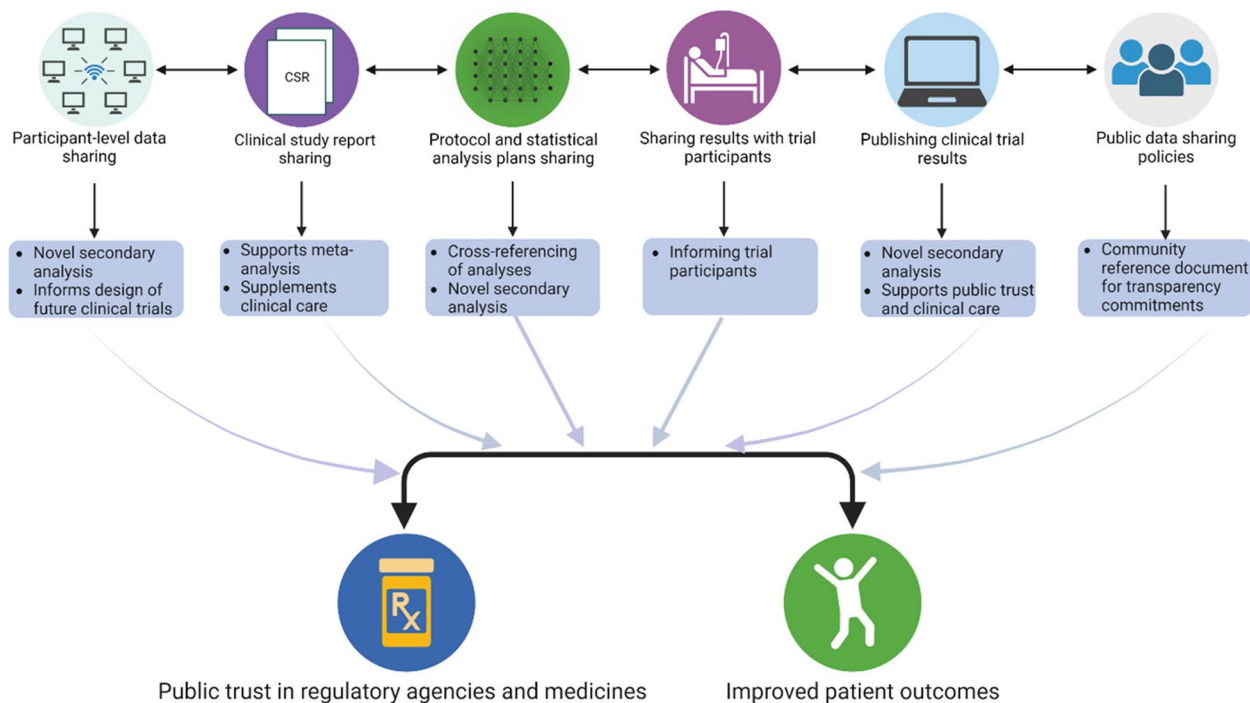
CSR

Participant-level data sharing

Clinical study report sharing

Protocol and statistical analysis plans sharing

Sharing results with trial participants

Publishing clinical trial results

Public data sharing policies

- Novel secondary analysis
- Informs design of future clinical trials

- Supports meta-analysis
- Supplements clinical care

- Cross-referencing of analyses
- Novel secondary analysis

- Informing trial participants

- Novel secondary analysis
- Supports public trust and clinical care

- Community reference document for transparency commitments

Rx

Public trust in regulatory agencies and medicines

Improved patient outcomes